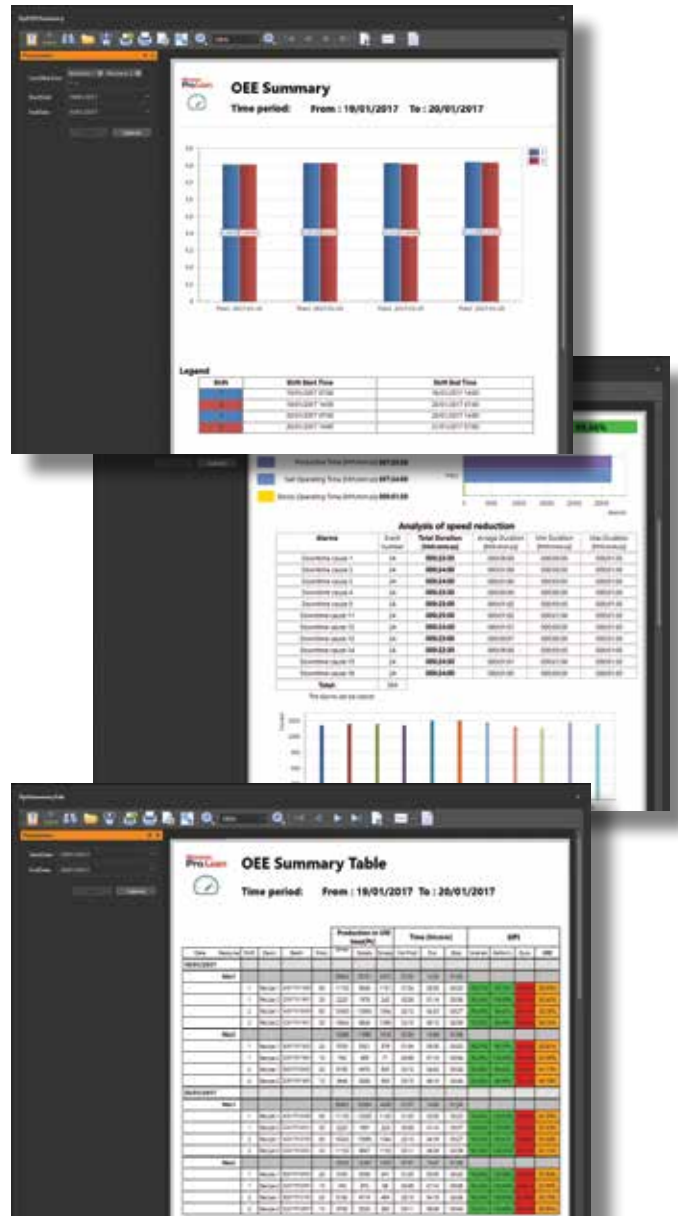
ProLean

OEE Summary

Time period: From : 19/01/2017 To : 20/01/2017

Legend

| Shift | Shift Start Time | Shift End Time |
|---|---|---|
| | 19/01/2017 07:00 | 19/01/2017 14:00 |
| | 19/01/2017 14:00 | 20/01/2017 07:00 |
| | 20/01/2017 07:00 | 20/01/2017 14:00 |
| | 20/01/2017 14:00 | 21/01/2017 07:00 |

95,84%

Analysis of speed reduction

| Alarms | Event number | Total Duration | Average Duration | Min Duration | Max Duration |
|---|---|---|---|---|---|
| Downtime cause 1 | 24 | 000:24:00 | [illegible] | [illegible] | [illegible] |
| Downtime cause 2 | 24 | 000:24:00 | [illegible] | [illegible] | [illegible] |
| Downtime cause 3 | 24 | 000:24:00 | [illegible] | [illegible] | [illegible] |
| Downtime cause 4 | 24 | 000:24:00 | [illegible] | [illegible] | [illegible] |
| Downtime cause 5 | 24 | 000:24:00 | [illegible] | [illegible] | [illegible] |
| Downtime cause 11 | 24 | 000:23:00 | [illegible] | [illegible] | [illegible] |
| Downtime cause 12 | 24 | 000:24:00 | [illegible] | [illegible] | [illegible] |
| Downtime cause 13 | 24 | 000:24:00 | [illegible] | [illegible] | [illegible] |
| Downtime cause 14 | 24 | 000:23:00 | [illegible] | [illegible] | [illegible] |
| Downtime cause 15 | 24 | 000:24:00 | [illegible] | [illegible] | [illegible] |
| Downtime cause 16 | 24 | 000:24:00 | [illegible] | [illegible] | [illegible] |
| Total: | 264 | | | | |

ProLean

OEE Summary Table

Time period: From : 19/01/2017 To : 20/01/2017

Production in OEE time(Pc)

Time (hh:mm)

KPI

19/01/2017

20/01/2017